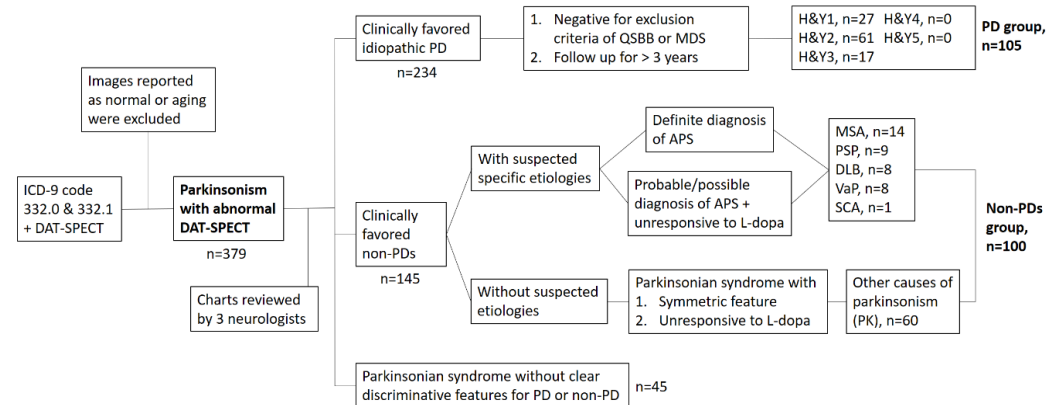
Images reported as normal or aging were excluded

ICD-9 code 332.0 & 332.1 + DAT-SPECT

**Parkinsonism with abnormal DAT-SPECT**

n=379

Charts reviewed by 3 neurologists

Clinically favored idiopathic PD

n=234

1. Negative for exclusion criteria of QSBB or MDS
2. Follow up for > 3 years

H&Y1, n=27 H&Y4, n=0
H&Y2, n=61 H&Y5, n=0
H&Y3, n=17

**PD group, n=105**

Clinically favored non-PDs

n=145

With suspected specific etiologies

Definite diagnosis of APS

Probable/possible diagnosis of APS + unresponsive to L-dopa

MSA, n=14
PSP, n=9
DLB, n=8
VaP, n=8
SCA, n=1

**Non-PDs group, n=100**

Without suspected etiologies

Parkinsonian syndrome with
1. Symmetric feature
2. Unresponsive to L-dopa

Other causes of parkinsonism (PK), n=60

Parkinsonian syndrome without clear discriminative features for PD or non-PD

n=45